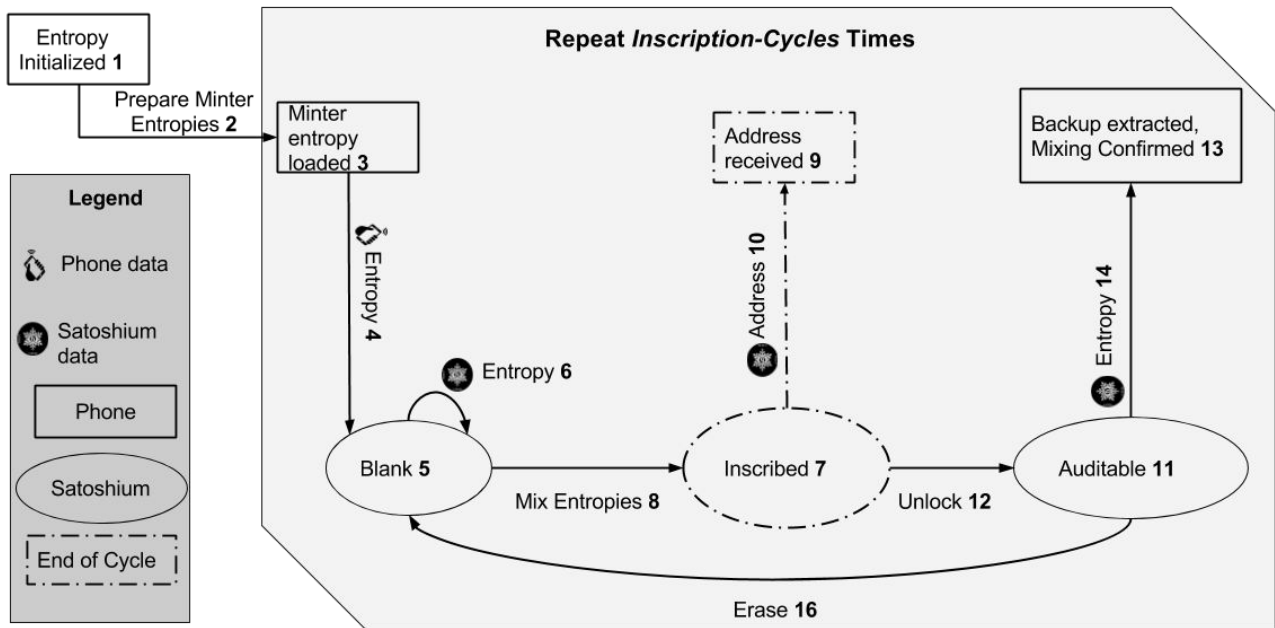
Entropy Initialized **1**

Prepare Minter Entropies **2**

Legend

Phone data

Satoshium data

Phone

Satoshium

End of Cycle

**Repeat *Inscription-Cycles* Times**

Minter entropy loaded **3**

Entropy **4**

Entropy **6**

Blank **5**

Mix Entropies **8**

Address received **9**

Address **10**

Inscribed **7**

Unlock **12**

Backup extracted, Mixing Confirmed **13**

Entropy **14**

Auditable **11**

Erase **16**